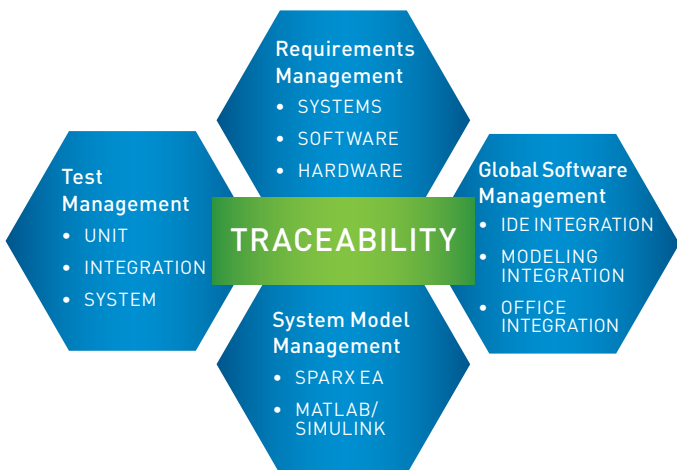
Requirements Management
• SYSTEMS
• SOFTWARE
• HARDWARE

Test Management
• UNIT
• INTEGRATION
• SYSTEM

TRACEABILITY

Global Software Management
• IDE INTEGRATION
• MODELING INTEGRATION
• OFFICE INTEGRATION

System Model Management
• SPARX EA
• MATLAB/ SIMULINK